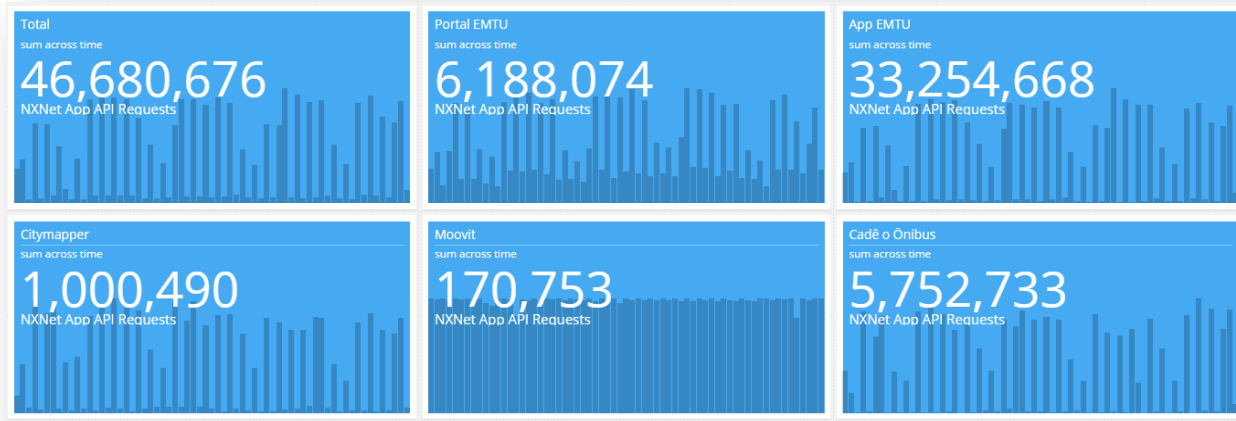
Total
sum across time
46,680,676
NXNet App API Requests

Portal EMTU
sum across time
6,188,074
NXNet App API Requests

App EMTU
sum across time
33,254,668
NXNet App API Requests

Citymapper
sum across time
1,000,490
NXNet App API Requests

Moovit
sum across time
170,753
NXNet App API Requests

Cadê o Ônibus
sum across time
5,752,733
NXNet App API Requests